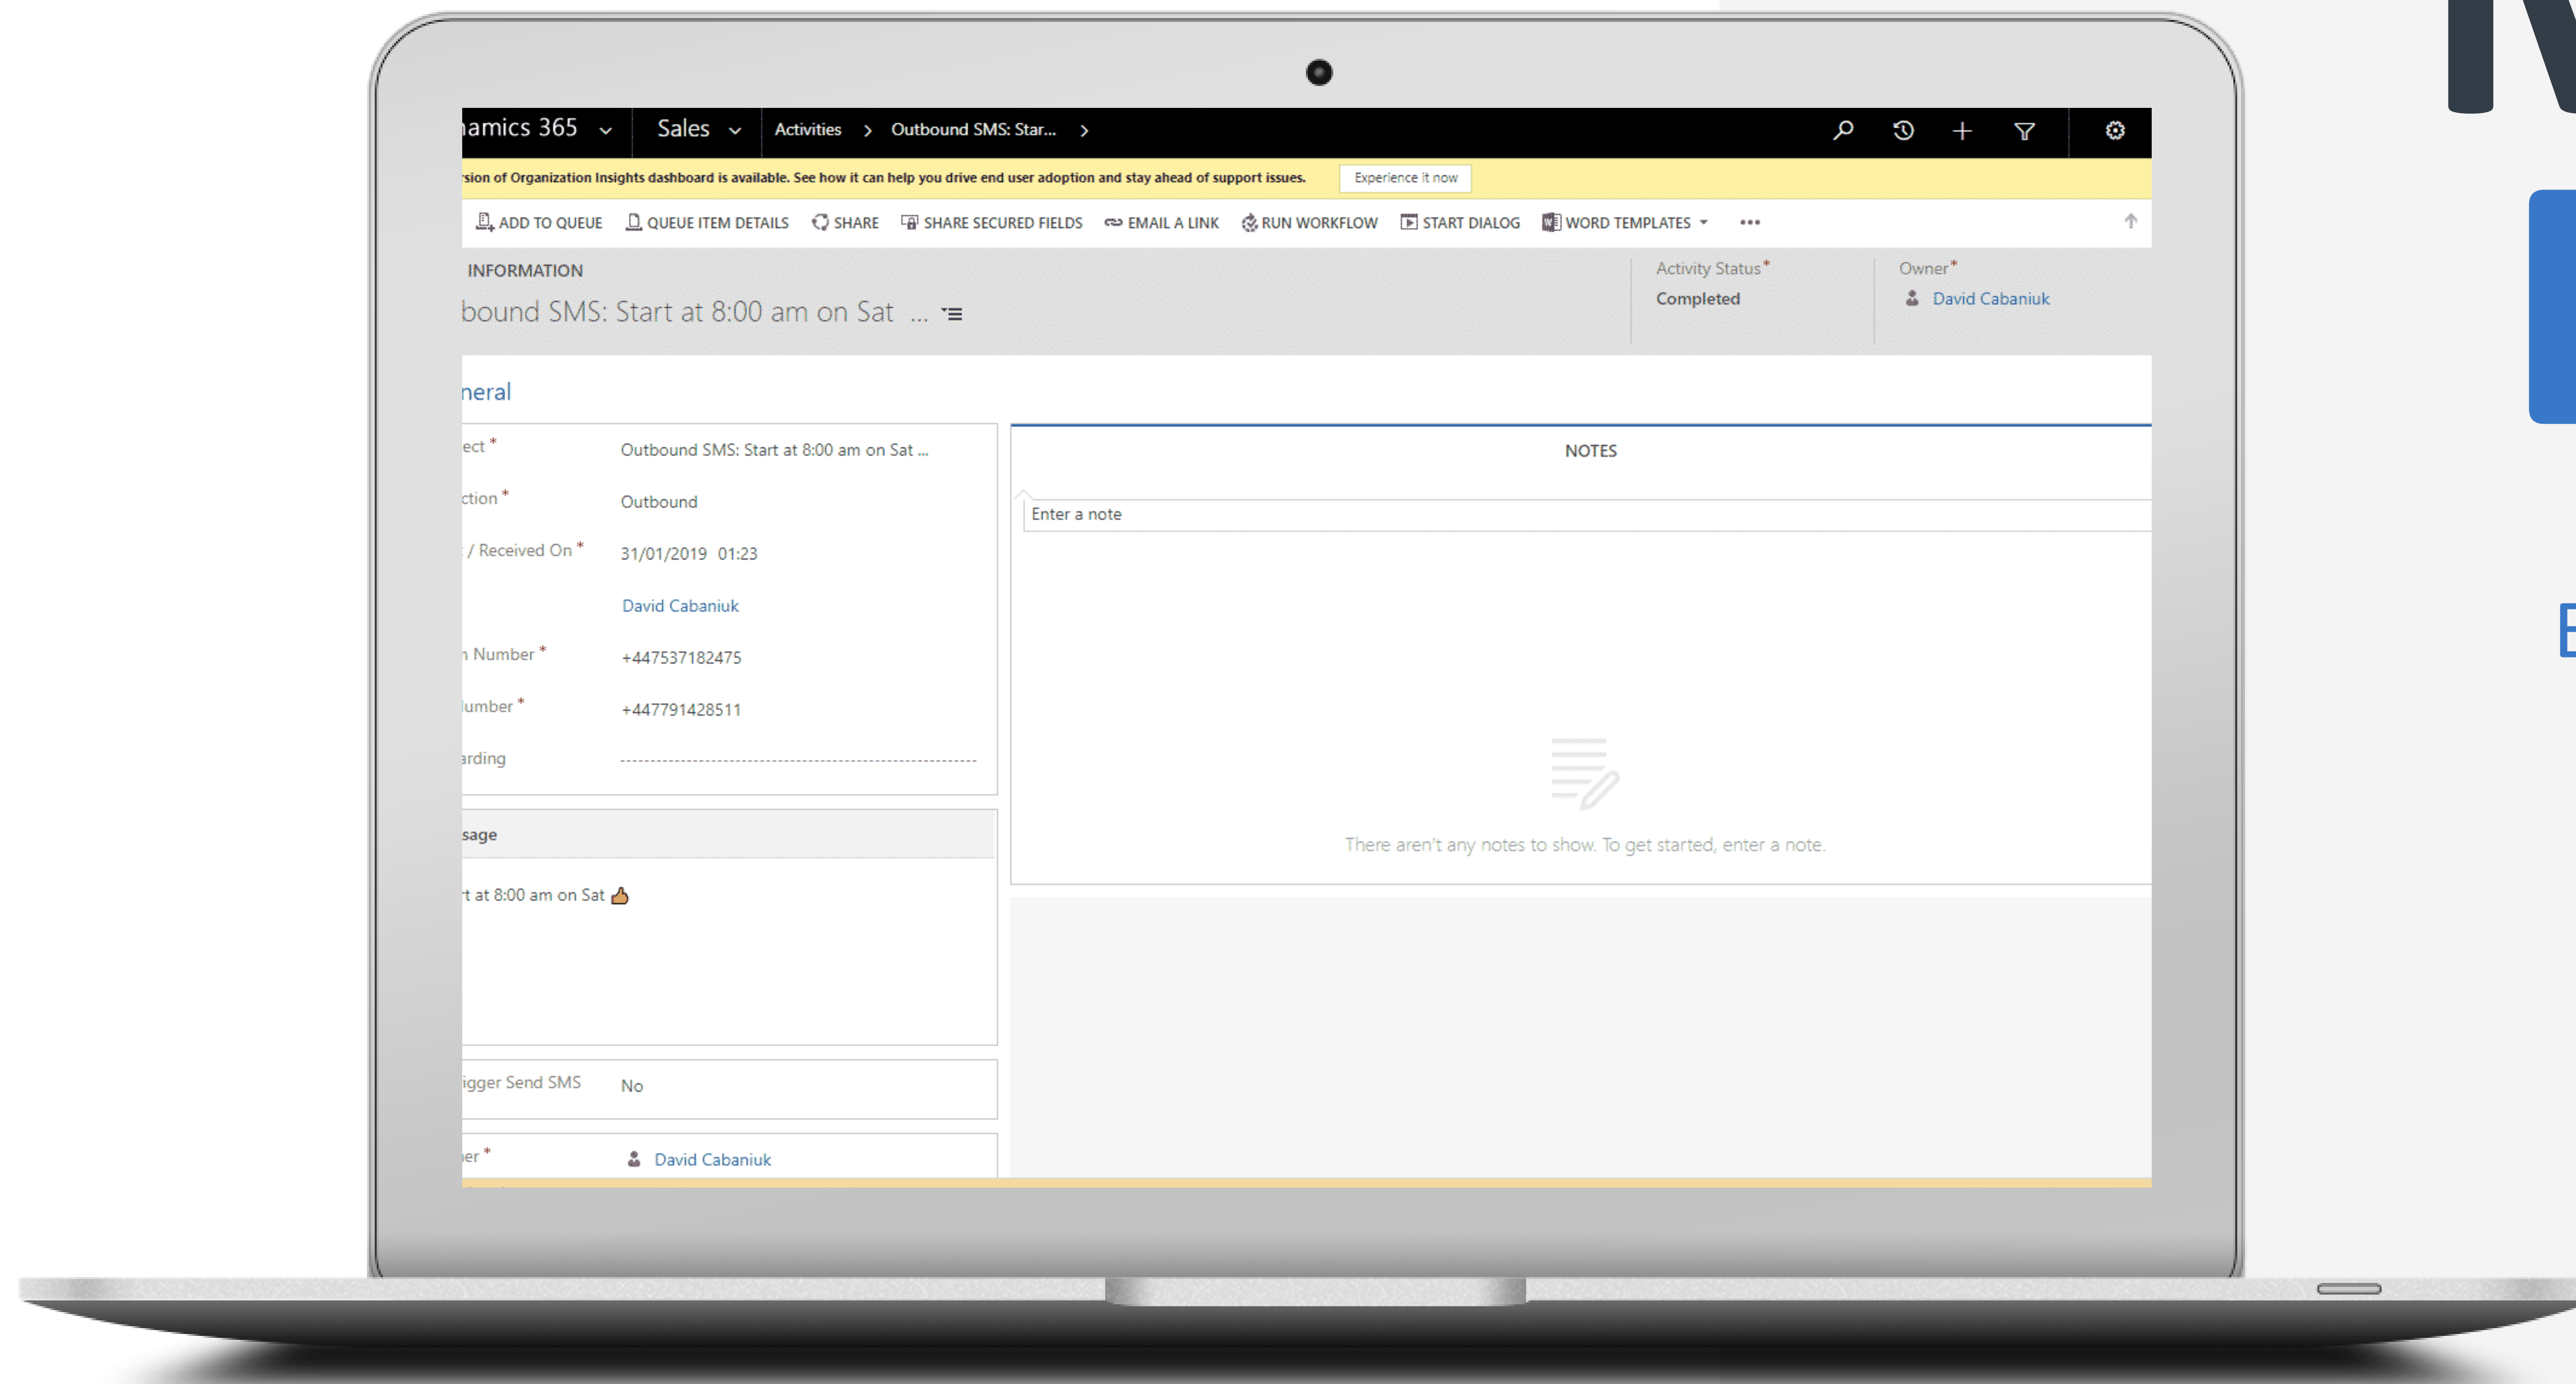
amics 365 Sales Activities > Outbound SMS: Star... >

rsion of Organization Insights dashboard is available. See how it can help you drive end user adoption and stay ahead of support issues. Experience it now

ADD TO QUEUE QUEUE ITEM DETAILS SHARE SHARE SECURED FIELDS EMAIL A LINK RUN WORKFLOW START DIALOG WORD TEMPLATES •••

INFORMATION
bound SMS: Start at 8:00 am on Sat ...

Activity Status*
Completed

Owner*
David Cabaniuk

neral

ect * Outbound SMS: Start at 8:00 am on Sat ...
ction * Outbound
/ Received On * 31/01/2019 01:23
David Cabaniuk
n Number * +447537182475
lumber * +447791428511
rding

NOTES
Enter a note
There aren't any notes to show. To get started, enter a note.

sage
t at 8:00 am on Sat

igger Send SMS No

er * David Cabaniuk